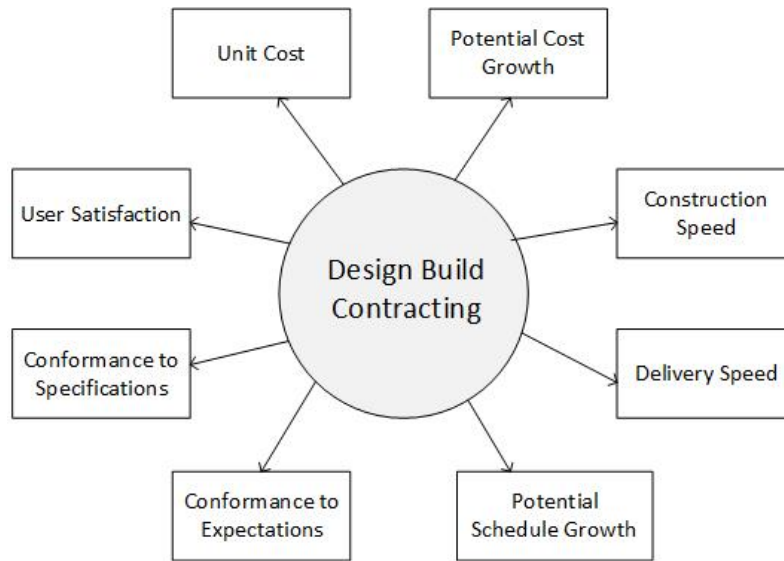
Unit Cost

Potential Cost Growth

User Satisfaction

Design Build Contracting

Construction Speed

Conformance to Specifications

Delivery Speed

Conformance to Expectations

Potential Schedule Growth